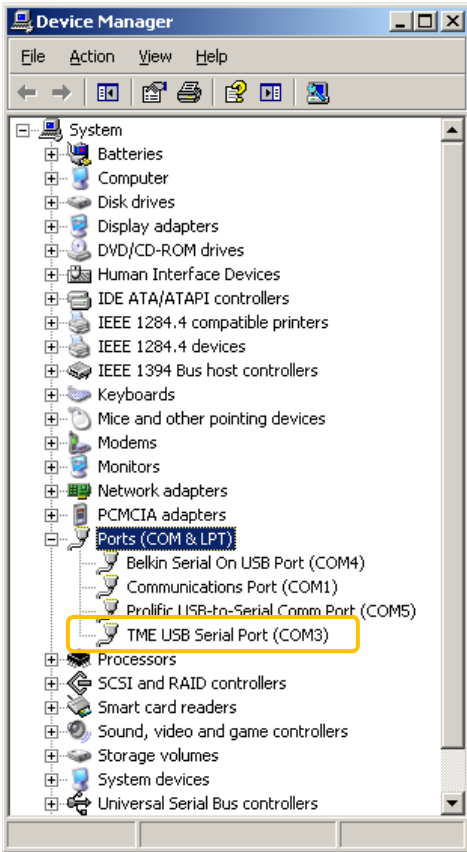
Device Manager

File Action View Help

System
Batteries
Computer
Disk drives
Display adapters
DVD/CD-ROM drives
Human Interface Devices
IDE ATA/ATAPI controllers
IEEE 1284.4 compatible printers
IEEE 1284.4 devices
IEEE 1394 Bus host controllers
Keyboards
Mice and other pointing devices
Modems
Monitors
Network adapters
PCMCIA adapters
Ports (COM & LPT)
Belkin Serial On USB Port (COM4)
Communications Port (COM1)
Prolific USB-to-Serial Comm Port (COM5)
TME USB Serial Port (COM3)
Processors
SCSI and RAID controllers
Smart card readers
Sound, video and game controllers
Storage volumes
System devices
Universal Serial Bus controllers